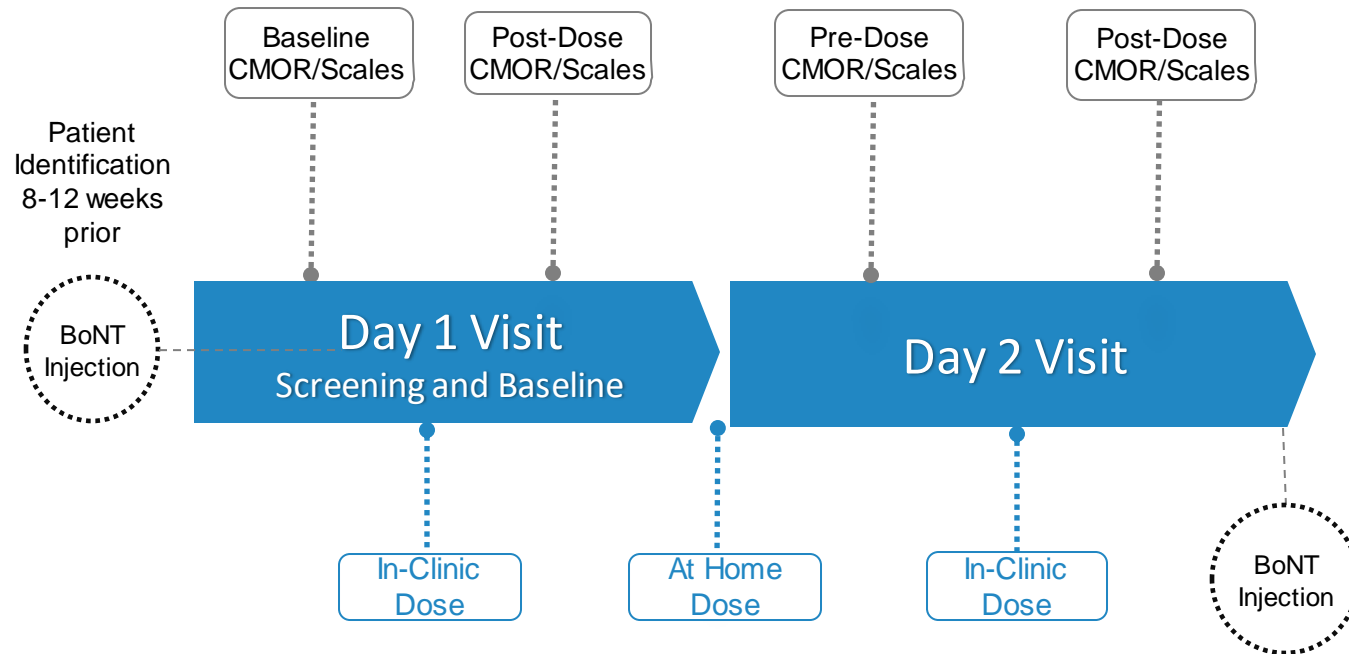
Baseline CMOR/Scales

Post-Dose CMOR/Scales

Pre-Dose CMOR/Scales

Post-Dose CMOR/Scales

Patient Identification 8-12 weeks prior

BoNT Injection

Day 1 Visit
Screening and Baseline

Day 2 Visit

In-Clinic Dose

At Home Dose

In-Clinic Dose

BoNT Injection